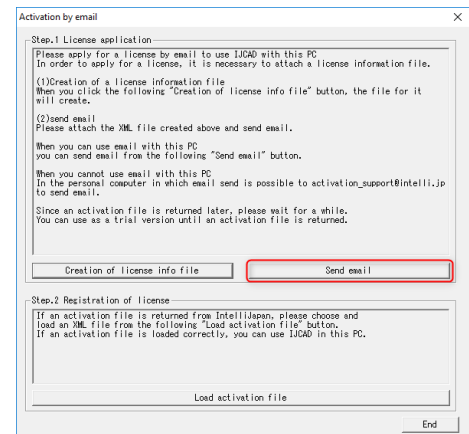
Activation by email

Step.1 License application

Please apply for a license by email to use IJCAD with this PC
In order to apply for a license, it is necessary to attach a license information file.

(1)Creation of a license information file
When you click the following "Creation of license info file" button, the file for it will create.

(2)send email
Please attach the XML file created above and send email.

When you can use email with this PC
you can send email from the following "Send email" button.

When you cannot use email with this PC
In the personal computer in which email send is possible to activation_support@intelli.jp to send email.

Since an activation file is returned later, please wait for a while.
You can use as a trial version until an activation file is returned.

Creation of license info file

Send email

Step.2 Registration of license

If an activation file is returned from IntelliJapan, please choose and load an XML file from the following "Load activation file" button.
If an activation file is loaded correctly, you can use IJCAD in this PC.

Load activation file

End